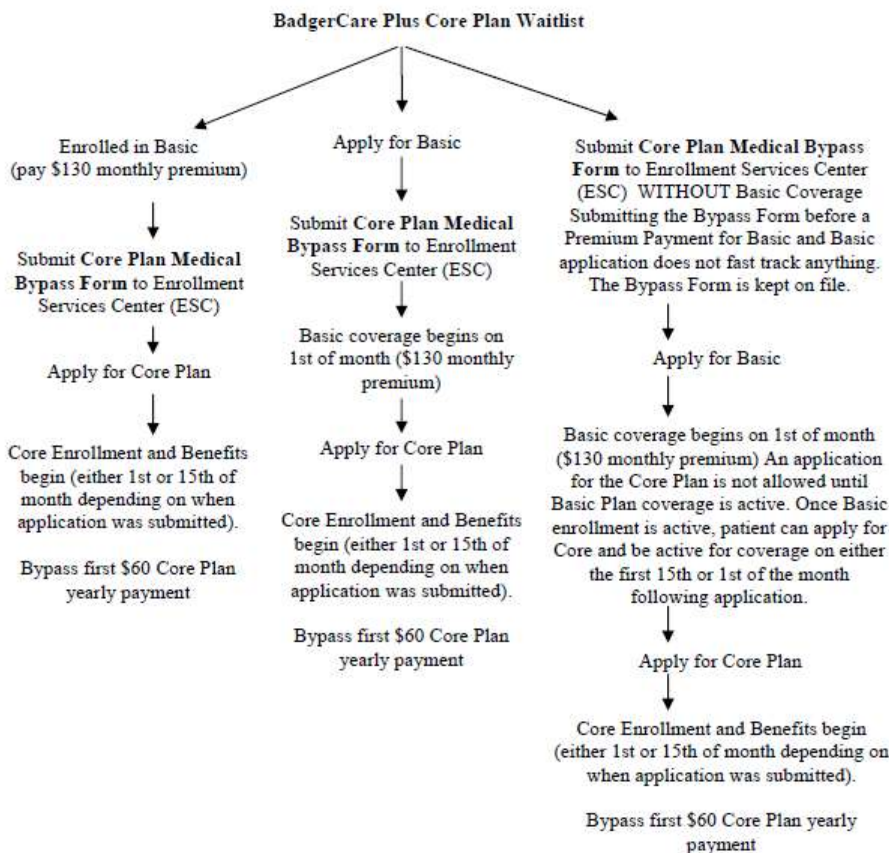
BadgerCare Plus Core Plan Waitlist

Enrolled in Basic (pay \$130 monthly premium)

Submit Core Plan Medical Bypass Form to Enrollment Services Center (ESC)

Apply for Core Plan

Core Enrollment and Benefits begin (either 1st or 15th of month depending on when application was submitted).

Bypass first \$60 Core Plan yearly payment

Apply for Basic

Submit Core Plan Medical Bypass Form to Enrollment Services Center (ESC)

Basic coverage begins on 1st of month (\$130 monthly premium)

Apply for Core Plan

Core Enrollment and Benefits begin (either 1st or 15th of month depending on when application was submitted).

Bypass first \$60 Core Plan yearly payment

Submit Core Plan Medical Bypass Form to Enrollment Services Center (ESC) WITHOUT Basic Coverage Submitting the Bypass Form before a Premium Payment for Basic and Basic application does not fast track anything. The Bypass Form is kept on file.

Apply for Basic

Basic coverage begins on 1st of month (\$130 monthly premium) An application for the Core Plan is not allowed until Basic Plan coverage is active. Once Basic enrollment is active, patient can apply for Core and be active for coverage on either the first 15th or 1st of the month following application.

Apply for Core Plan

Core Enrollment and Benefits begin (either 1st or 15th of month depending on when application was submitted).

Bypass first \$60 Core Plan yearly payment